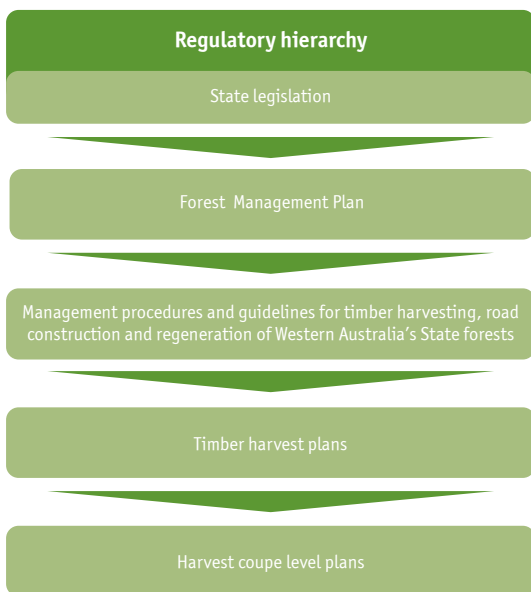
Regulatory hierarchy

State legislation

Forest Management Plan

Management procedures and guidelines for timber harvesting, road construction and regeneration of Western Australia's State forests

Timber harvest plans

Harvest coupe level plans